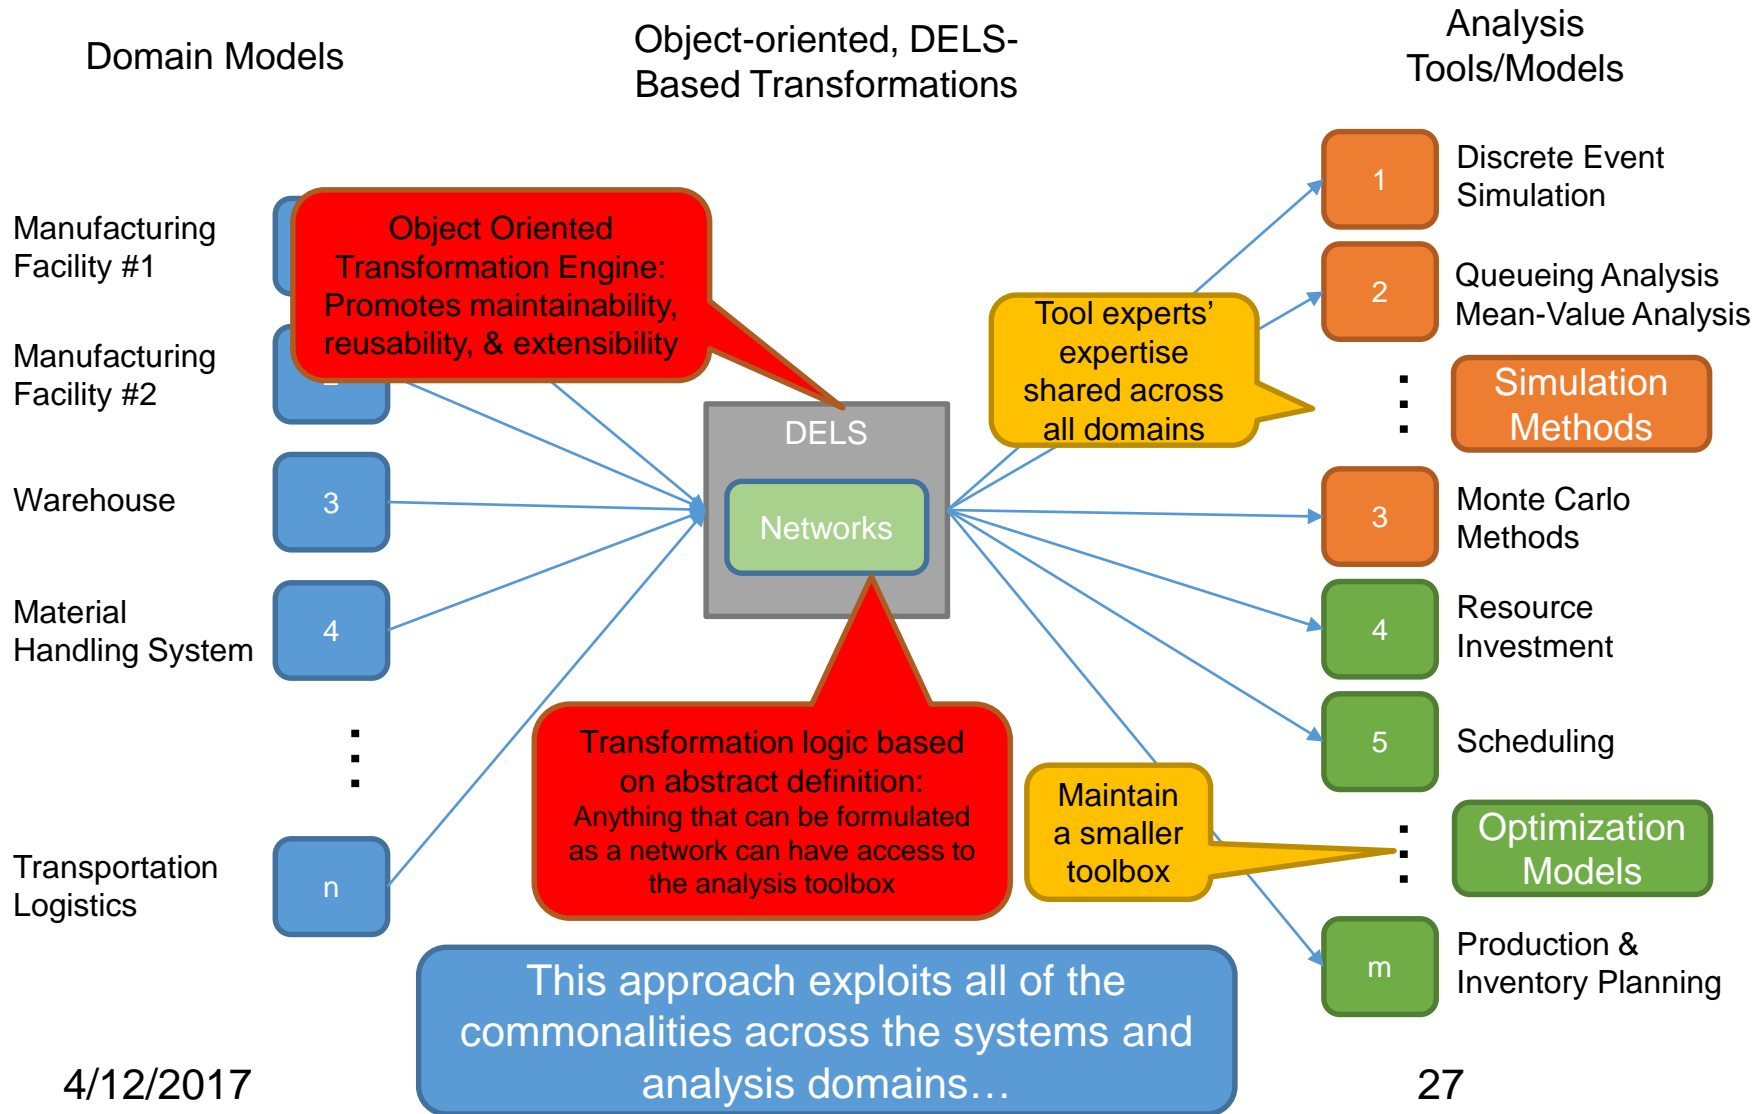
Domain Models

Object-oriented, DELS-Based Transformations

Analysis Tools/Models

Manufacturing Facility #1

Manufacturing Facility #2

Warehouse

3

Material Handling System

4

⋮

Transportation Logistics

n

Object Oriented Transformation Engine: Promotes maintainability, reusability, & extensibility

DELS

Networks

Transformation logic based on abstract definition: Anything that can be formulated as a network can have access to the analysis toolbox

Tool experts' expertise shared across all domains

Maintain a smaller toolbox

1

Discrete Event Simulation

2

Queueing Analysis Mean-Value Analysis

⋮

Simulation Methods

3

Monte Carlo Methods

4

Resource Investment

5

Scheduling

⋮

Optimization Models

m

Production & Inventory Planning

This approach exploits all of the commonalities across the systems and analysis domains…

4/12/2017

27